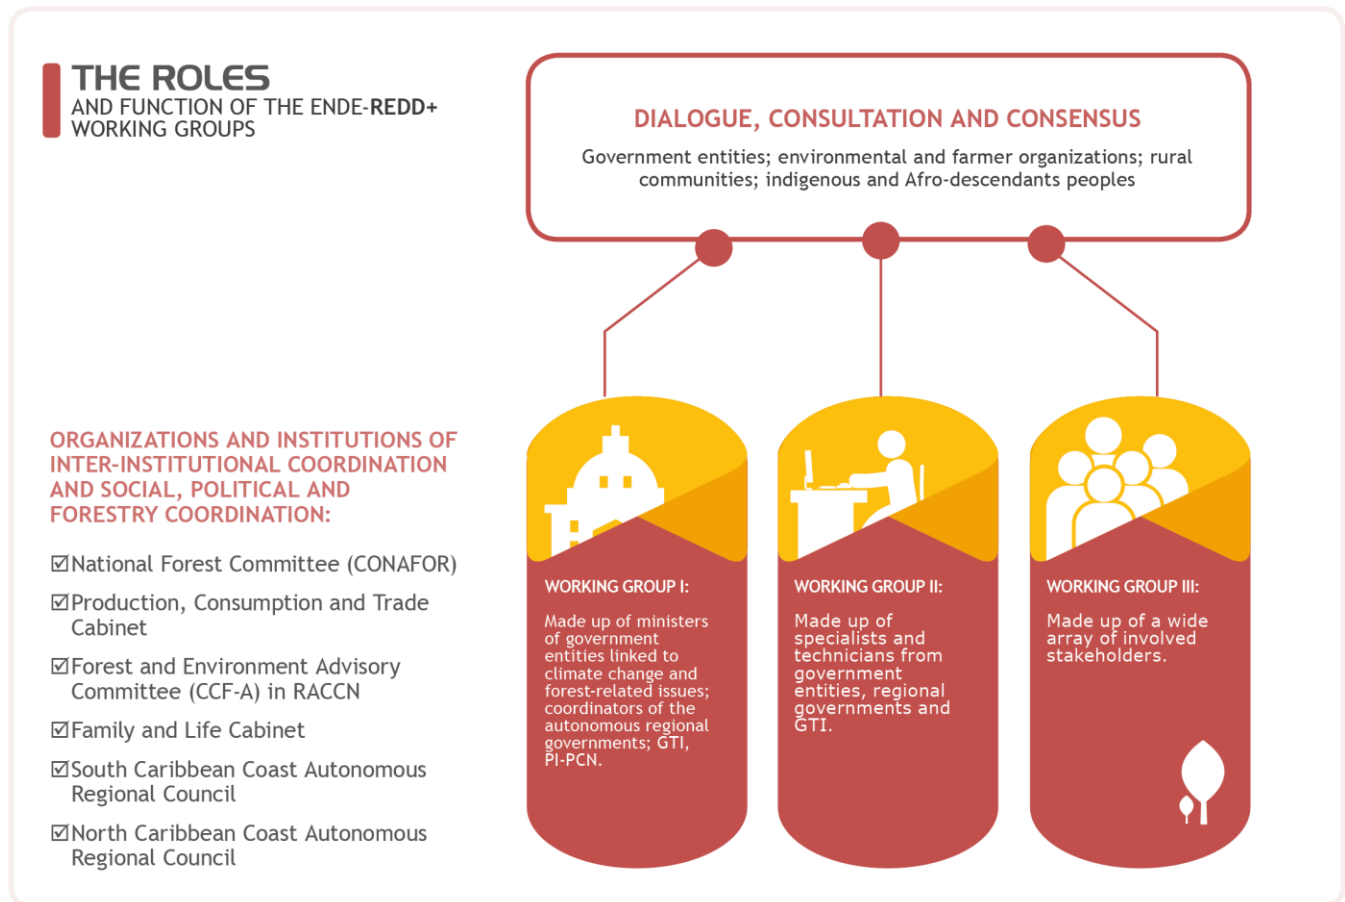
THE ROLES
AND FUNCTION OF THE ENDE-REDD+ WORKING GROUPS

DIALOGUE, CONSULTATION AND CONSENSUS

Government entities; environmental and farmer organizations; rural communities; indigenous and Afro-descendants peoples

ORGANIZATIONS AND INSTITUTIONS OF INTER-INSTITUTIONAL COORDINATION AND SOCIAL, POLITICAL AND FORESTRY COORDINATION:

☑National Forest Committee (CONAFOR)

☑Production, Consumption and Trade Cabinet

☑Forest and Environment Advisory Committee (CCF-A) in RACCN

☑Family and Life Cabinet

☑South Caribbean Coast Autonomous Regional Council

☑North Caribbean Coast Autonomous Regional Council

WORKING GROUP I:

Made up of ministers of government entities linked to climate change and forest-related issues; coordinators of the autonomous regional governments; GTI, PI-PCN.

WORKING GROUP II:

Made up of specialists and technicians from government entities, regional governments and GTI.

WORKING GROUP III:

Made up of a wide array of involved stakeholders.